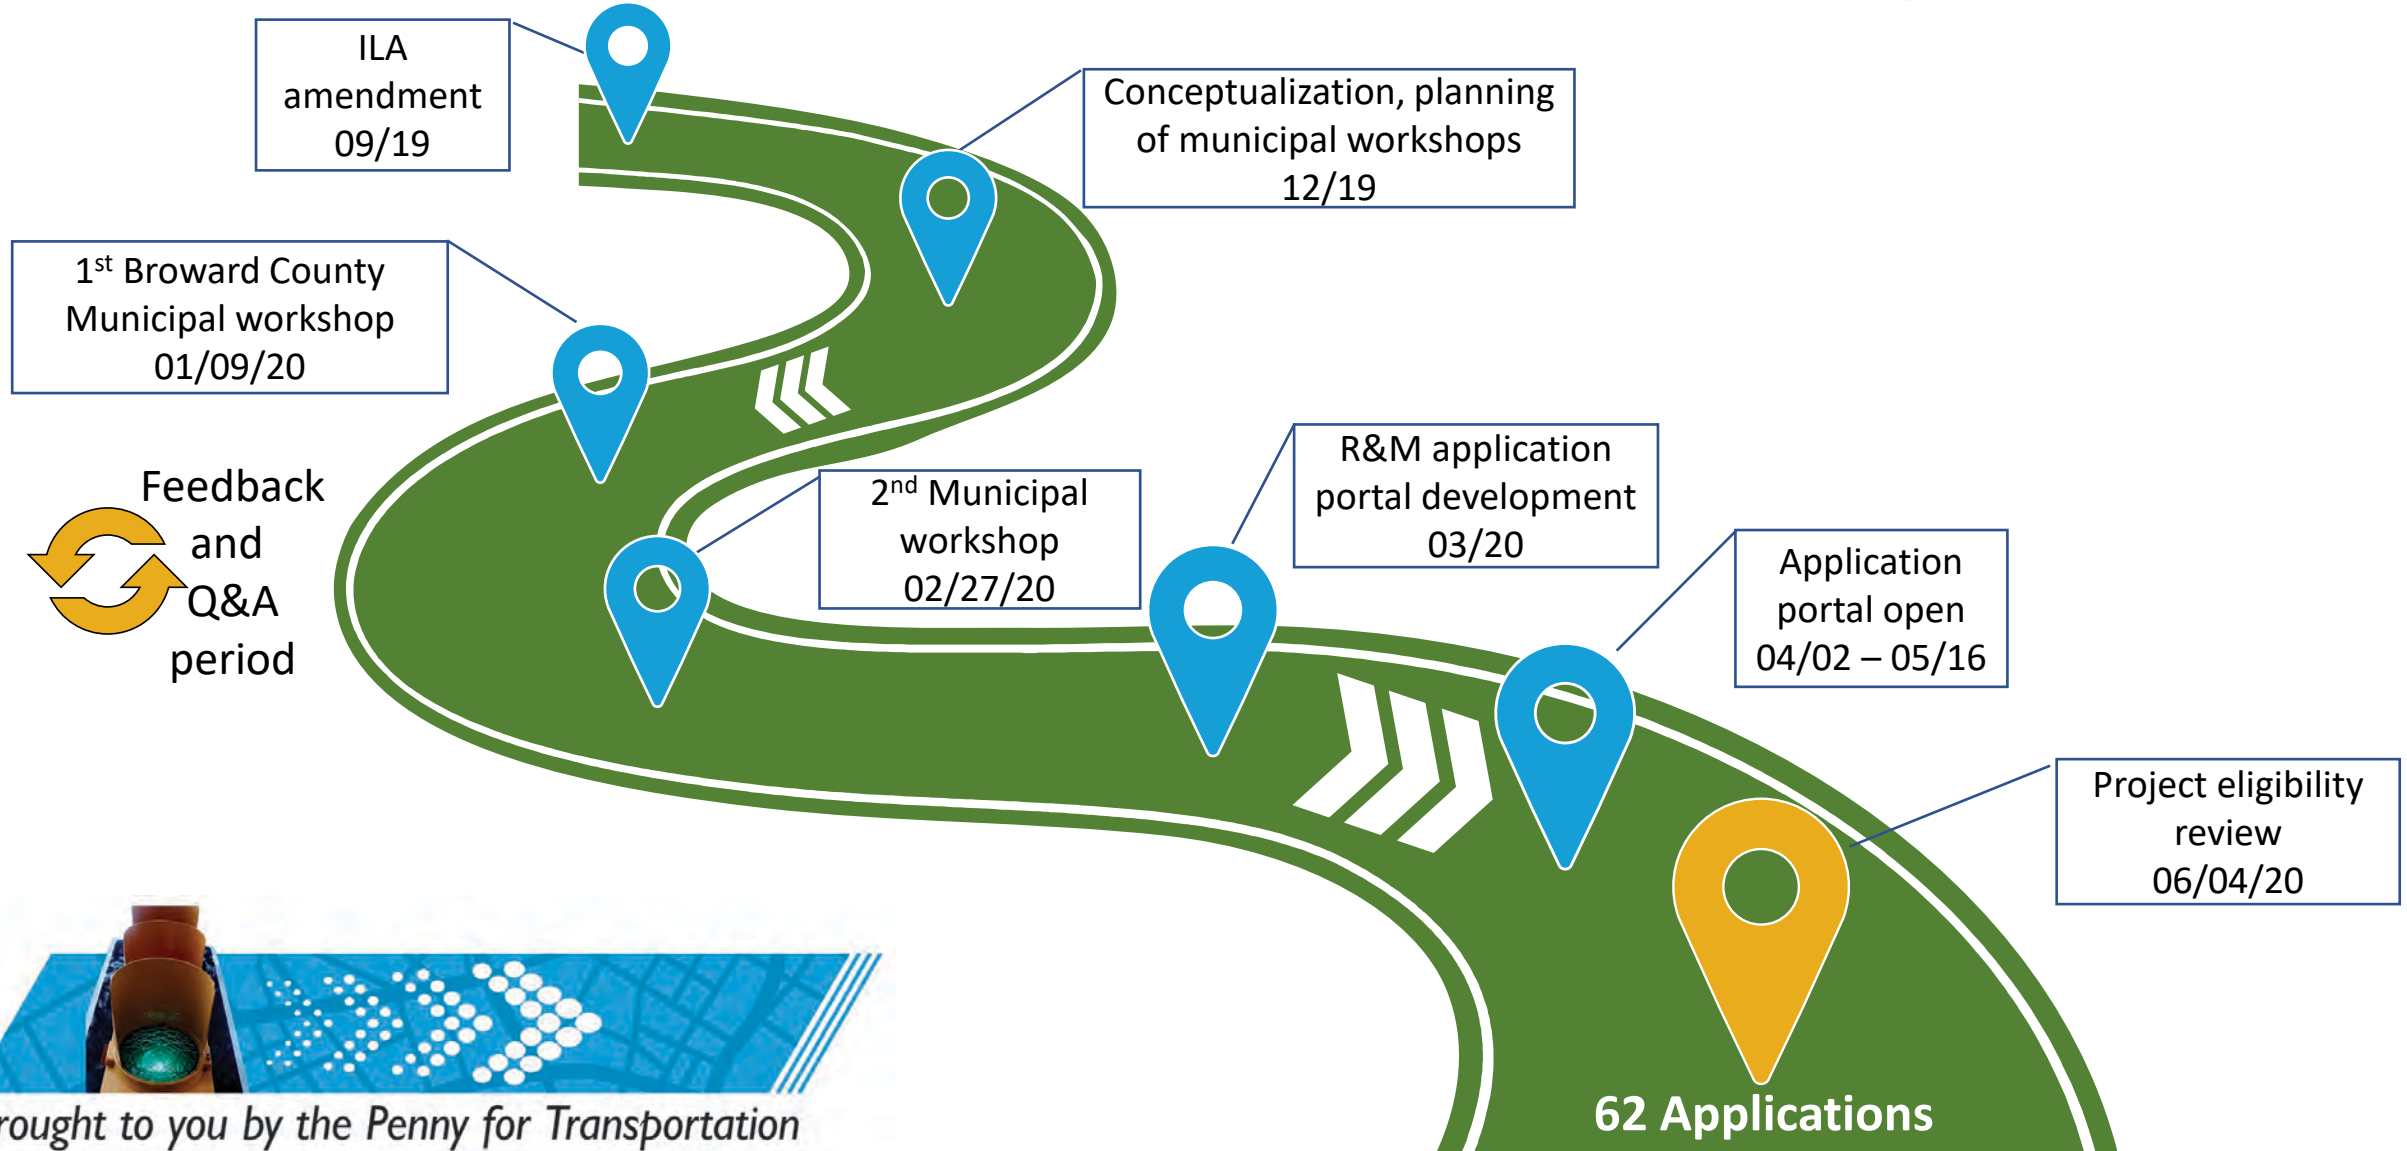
ILA amendment 09/19

Conceptualization, planning of municipal workshops 12/19

1$^{st}$ Broward County Municipal workshop 01/09/20

Feedback and Q&A period

2$^{nd}$ Municipal workshop 02/27/20

R&M application portal development 03/20

Application portal open 04/02 – 05/16

Project eligibility review 06/04/20

62 Applications

rought to you by the Penny for Transportation